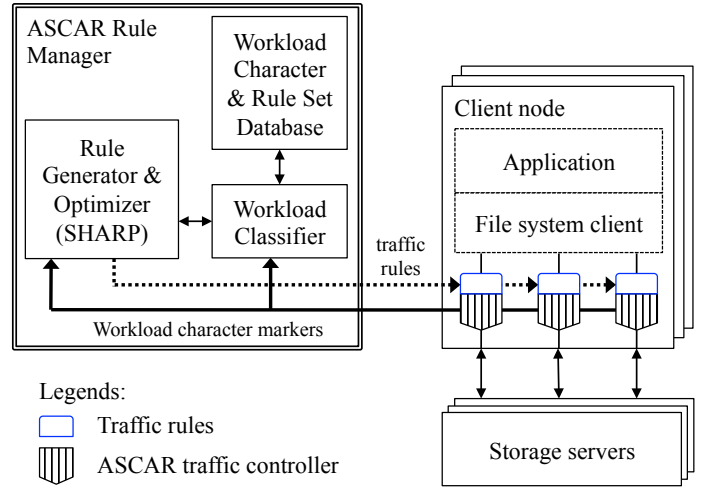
ASCAR Rule Manager

Workload Character & Rule Set Database

Rule Generator & Optimizer (SHARP)

Workload Classifier

traffic rules

Workload character markers

Client node

Application

File system client

Storage servers

Legends:

Traffic rules

ASCAR traffic controller